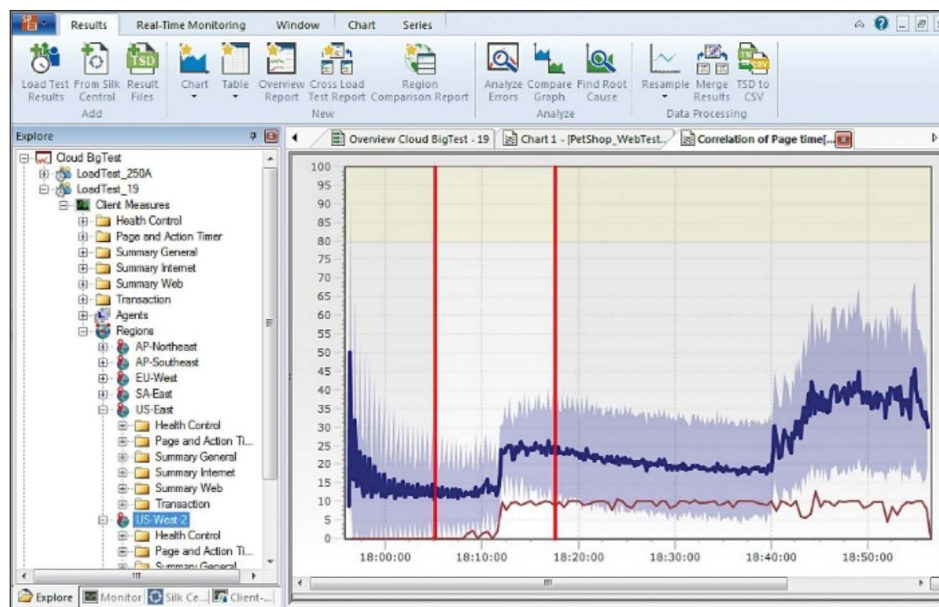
Results Real-Time Monitoring Window Chart Series

Load Test Results From Silk Central Result Files
Add
Chart Table Overview Report Cross Load Test Report Region Comparison Report
New
Analyze Errors Compare Graph Find Root Cause
Analyze
Resample Merge Results TSD to CSV
Data Processing

Explore

Cloud BigTest
LoadTest_250A
LoadTest_19
Client Measures
Health Control
Page and Action Timer
Summary General
Summary Internet
Summary Web
Transaction
Agents
Regions
AP-Northeast
AP-Southeast
EU-West
SA-East
US-East
Health Control
Page and Action Ti...
Summary General
Summary Internet
Summary Web
Transaction
US-West-2
Health Control
Page and Action Ti...
Summary General

Explore Monitor Silk Ce... Client-...

Overview Cloud BigTest - 19 Chart 1 - [PetShop_WebTest... Correlation of Page time[...

100
95
90
85
80
75
70
65
60
55
50
45
40
35
30
25
20
15
10
5
0
18:00:00 18:10:00 18:20:00 18:30:00 18:40:00 18:50:00